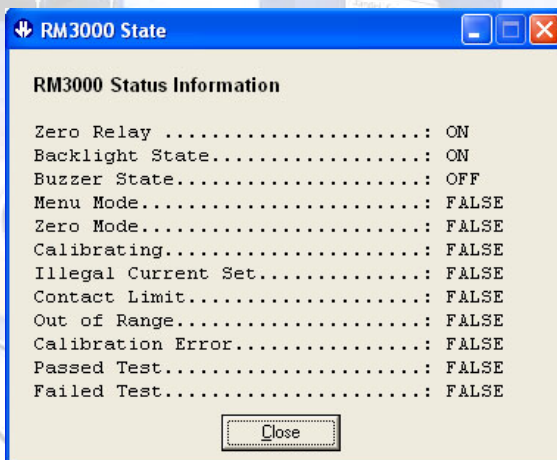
RM3000 State

RM3000 Status Information

Zero Relay ..........................: ON
Backlight State.....................: ON
Buzzer State........................: OFF
Menu Mode...........................: FALSE
Zero Mode...........................: FALSE
Calibrating.........................: FALSE
Illegal Current Set.................: FALSE
Contact Limit.......................: FALSE
Out of Range........................: FALSE
Calibration Error...................: FALSE
Passed Test.........................: FALSE
Failed Test.........................: FALSE

Close